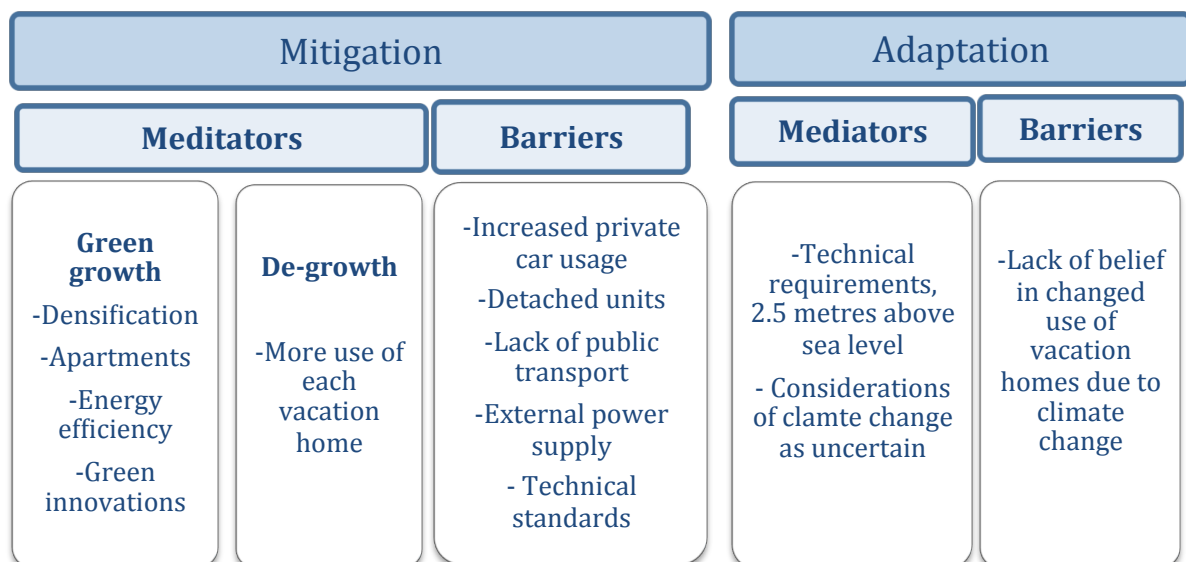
Mitigation

Meditators

Barriers

Green growth
-Densification
-Apartments
-Energy efficiency
-Green innovations

De-growth
-More use of each vacation home

-Increased private car usage
-Detached units
-Lack of public transport
-External power supply
- Technical standards

Adaptation

Mediators

Barriers

-Technical requirements, 2.5 metres above sea level
- Considerations of clamte change as uncertain

-Lack of belief in changed use of vacation homes due to climate change